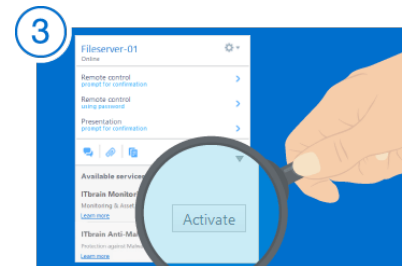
3

Fileserver-01
Online

Remote control
prompt for confirmation

Remote control
using password

Presentation
prompt for confirmation

Available servic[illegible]

ITbrain Monitor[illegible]
Monitoring & Asset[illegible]
Learn more

Activate

ITbrain Anti-Ma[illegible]
Protection against Malw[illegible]
Learn more